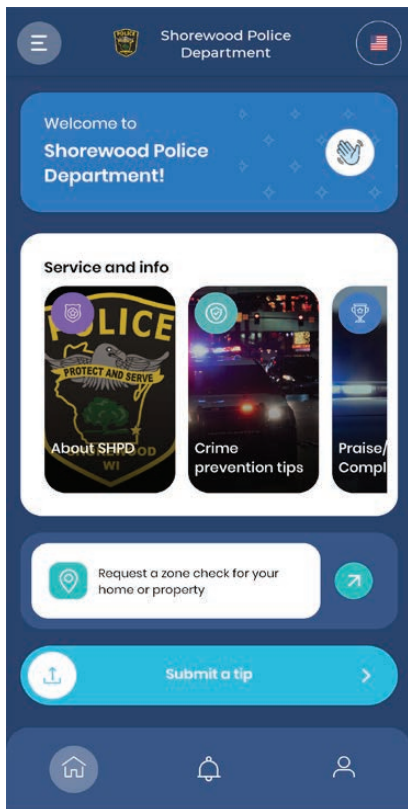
Shorewood Police Department

Welcome to
Shorewood Police Department!

Service and info

POLICE
PROTECT AND SERVE
WI
About SHPD

Crime prevention tips

Praise/
Compl

Request a zone check for your home or property

Submit a tip